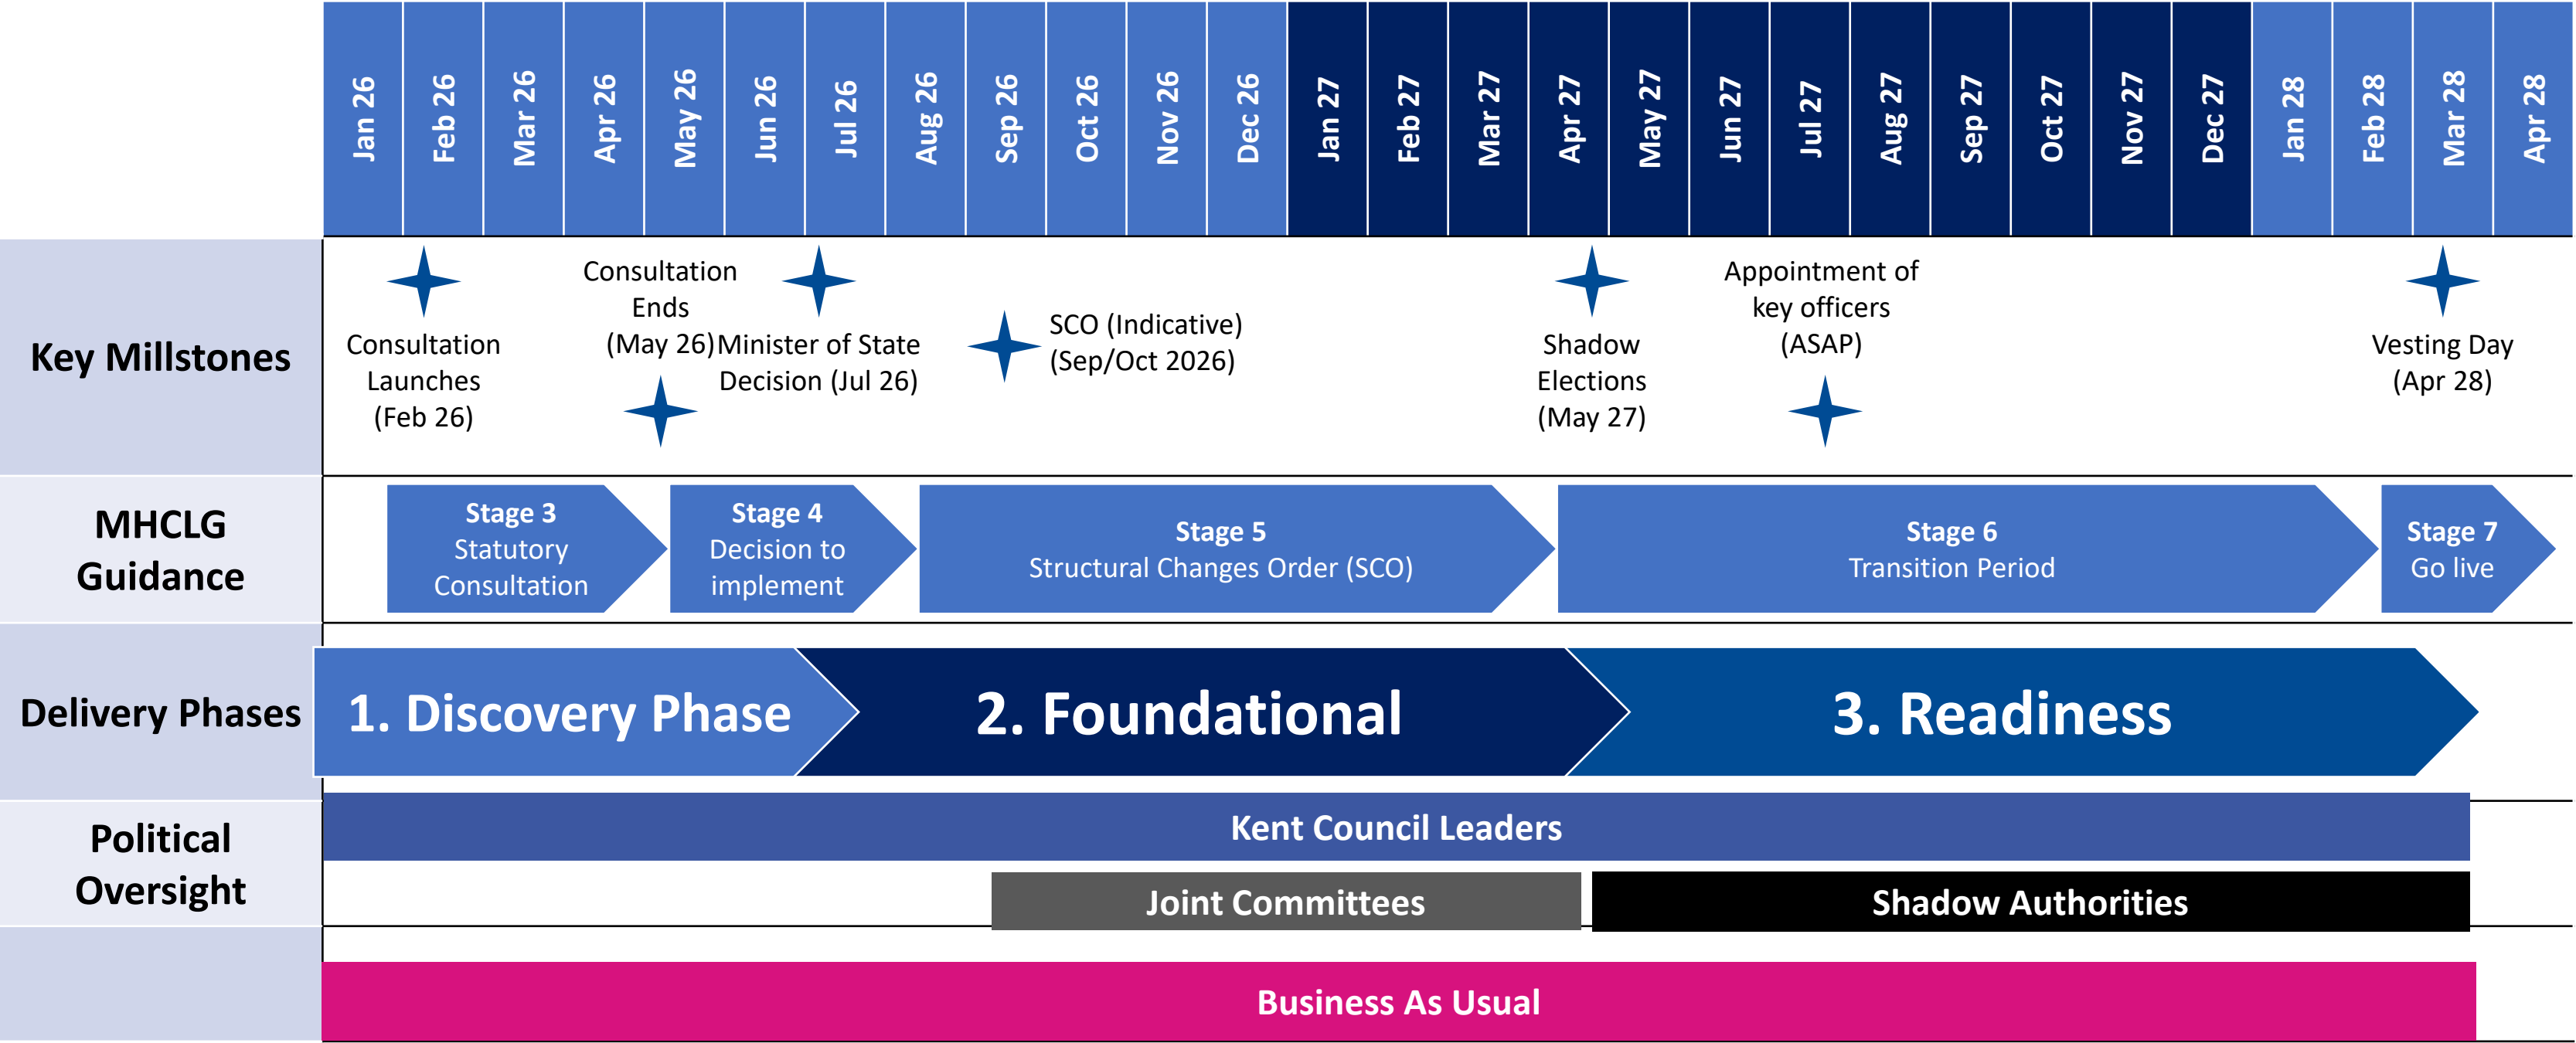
Jan 26 Feb 26 Mar 26 Apr 26 May 26 Jun 26 Jul 26 Aug 26 Sep 26 Oct 26 Nov 26 Dec 26 Jan 27 Feb 27 Mar 27 Apr 27 May 27 Jun 27 Jul 27 Aug 27 Sep 27 Oct 27 Nov 27 Dec 27 Jan 28 Feb 28 Mar 28 Apr 28

Key Millstones

Consultation Launches (Feb 26)

Consultation Ends (May 26)

Minister of State Decision (Jul 26)

SCO (Indicative) (Sep/Oct 2026)

Shadow Elections (May 27)

Appointment of key officers (ASAP)

Vesting Day (Apr 28)

MHCLG Guidance

Stage 3 Statutory Consultation

Stage 4 Decision to implement

Stage 5 Structural Changes Order (SCO)

Stage 6 Transition Period

Stage 7 Go live

Delivery Phases

1. Discovery Phase

2. Foundational

3. Readiness

Political Oversight

Kent Council Leaders

Joint Committees

Shadow Authorities

Business As Usual